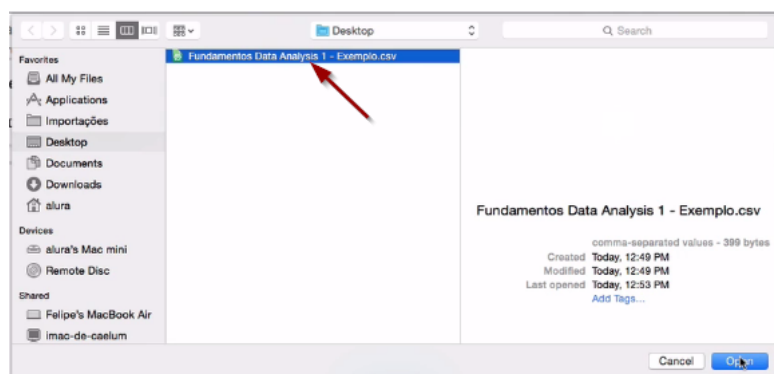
Desktop

Search

Favorites
All My Files
Applications
Importações
Desktop
Documents
Downloads
alura

Devices
alura's Mac mini
Remote Disc

Shared
Felipe's MacBook Air
imac-de-caelum

Fundamentos Data Analysis 1 - Exemplo.csv

Fundamentos Data Analysis 1 - Exemplo.csv

comma-separated values - 399 bytes

| | |
|---|---|
| Created | Today, 12:49 PM |
| Modified | Today, 12:49 PM |
| Last opened | Today, 12:53 PM |

Add Tags...

Cancel
Open